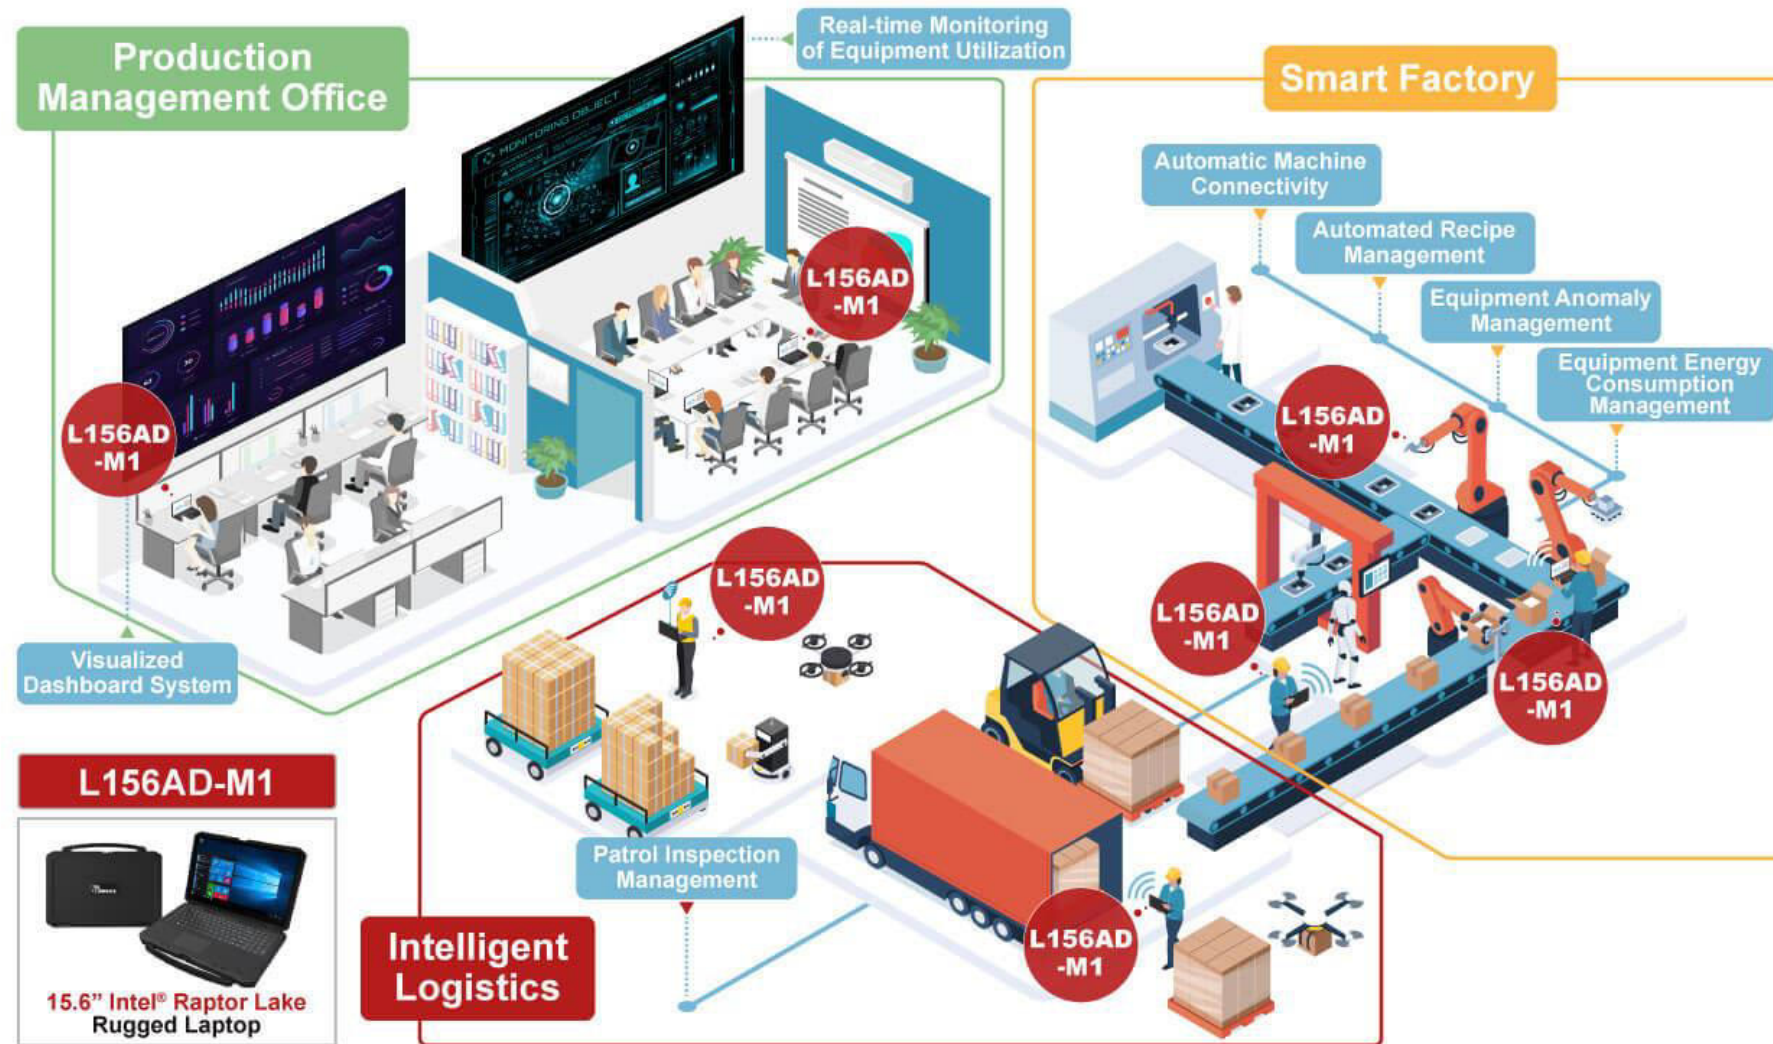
Production Management Office

Real-time Monitoring of Equipment Utilization

Smart Factory

Automatic Machine Connectivity

Automated Recipe Management

Equipment Anomaly Management

Equipment Energy Consumption Management

MONITORING OBJECT

L156AD -M1

L156AD -M1

L156AD -M1

L156AD -M1

L156AD -M1

L156AD -M1

L156AD -M1

Visualized Dashboard System

L156AD-M1

15.6" Intel® Raptor Lake Rugged Laptop

Patrol Inspection Management

Intelligent Logistics